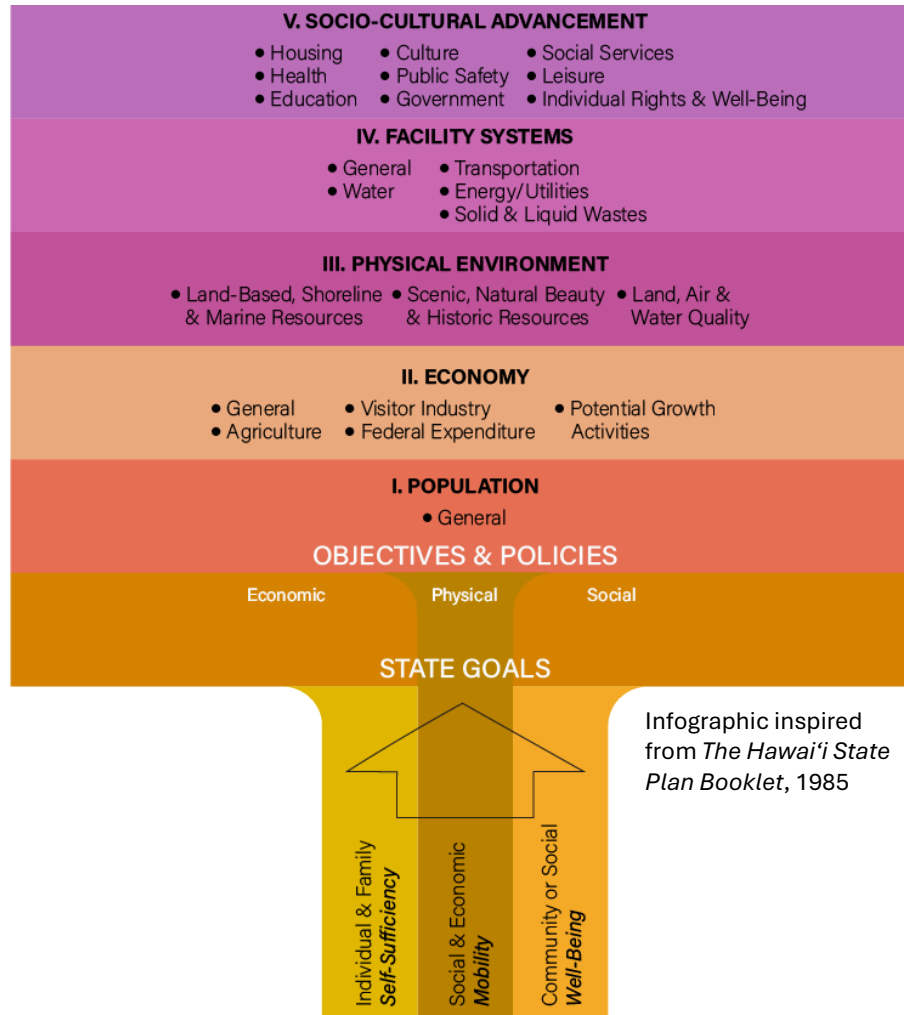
V. SOCIO-CULTURAL ADVANCEMENT

• Housing • Culture • Social Services
• Health • Public Safety • Leisure
• Education • Government • Individual Rights & Well-Being

IV. FACILITY SYSTEMS

• General • Transportation
• Water • Energy/Utilities
• Solid & Liquid Wastes

III. PHYSICAL ENVIRONMENT

• Land-Based, Shoreline & Marine Resources • Scenic, Natural Beauty & Historic Resources • Land, Air & Water Quality

II. ECONOMY

• General • Visitor Industry • Potential Growth Activities
• Agriculture • Federal Expenditure

I. POPULATION

• General

OBJECTIVES & POLICIES

Economic Physical Social

STATE GOALS

Individual & Family *Self-Sufficiency*

Social & Economic *Mobility*

Community or Social *Well-Being*

Infographic inspired from *The Hawai'i State Plan Booklet*, 1985